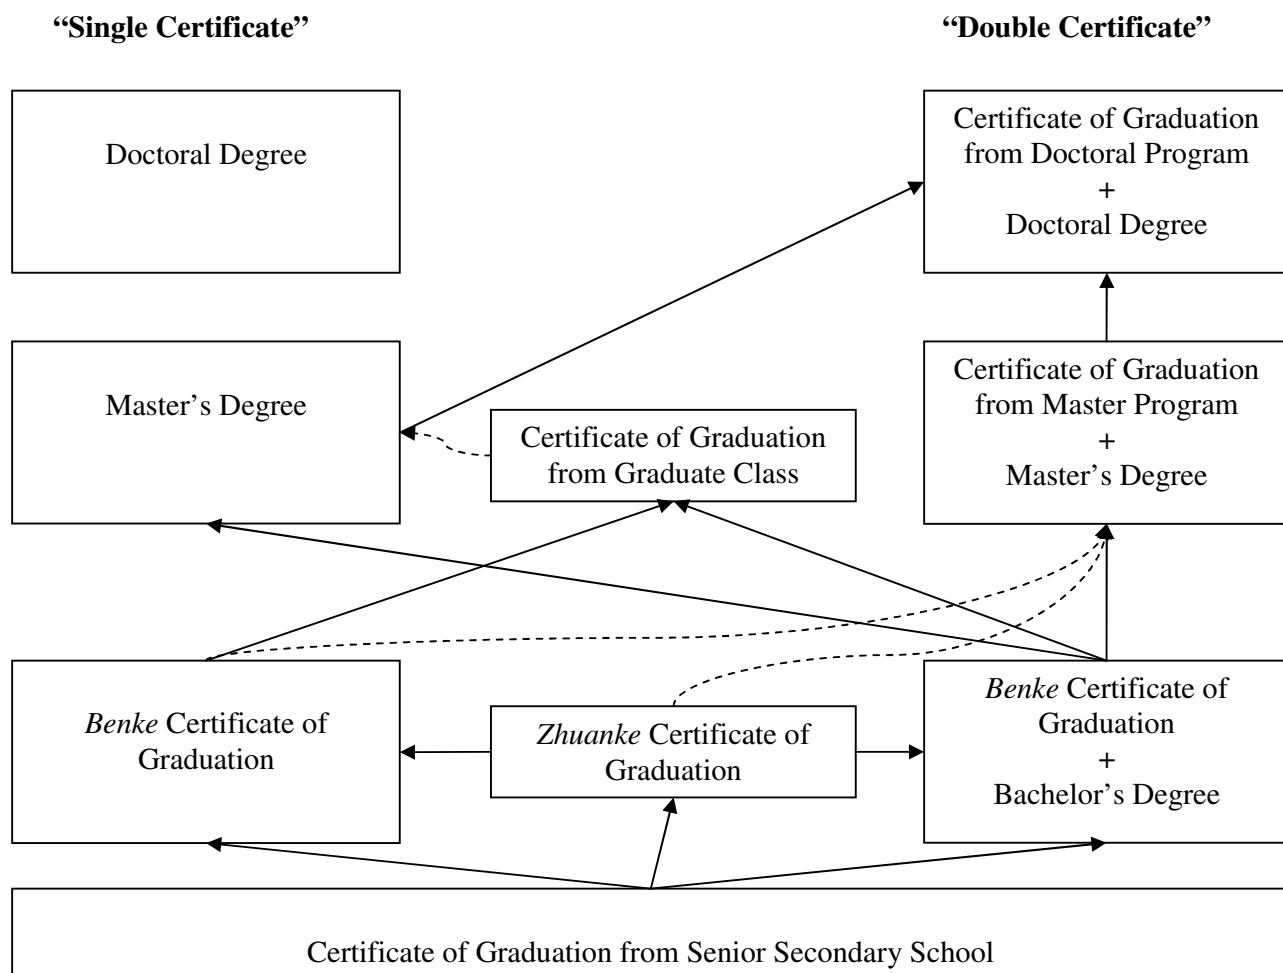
"Single Certificate"

"Double Certificate"

Doctoral Degree

Certificate of Graduation from Doctoral Program + Doctoral Degree

Master's Degree

Certificate of Graduation from Graduate Class

Certificate of Graduation from Master Program + Master's Degree

*Benke* Certificate of Graduation

*Zhuanke* Certificate of Graduation

*Benke* Certificate of Graduation + Bachelor's Degree

Certificate of Graduation from Senior Secondary School